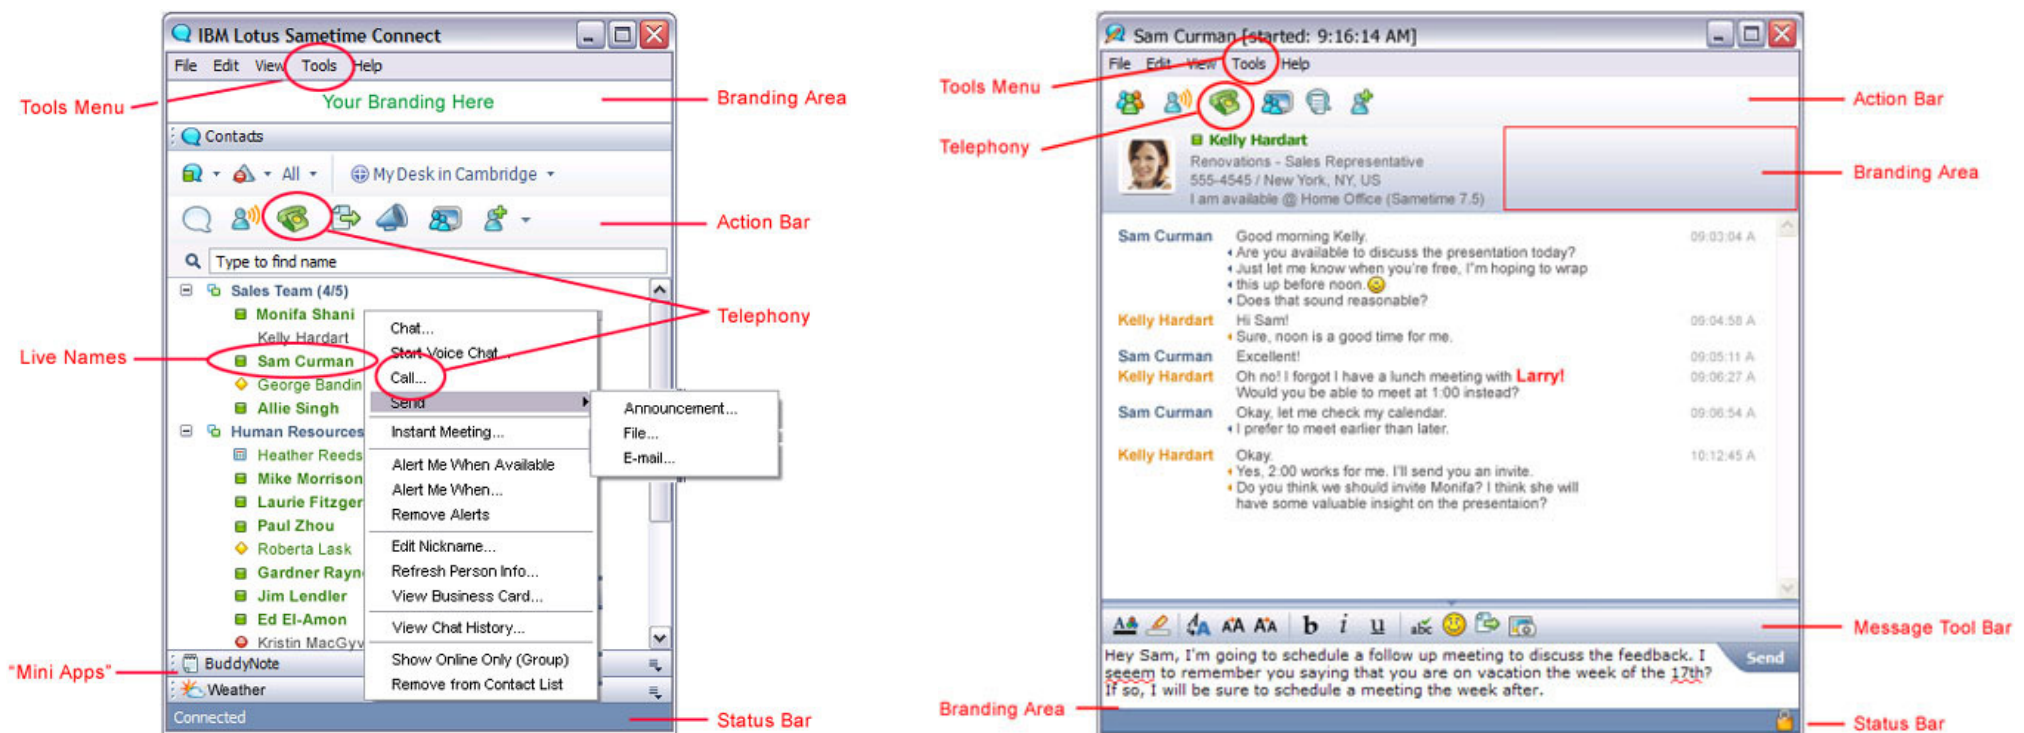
IBM Lotus Sametime Connect

File Edit View Tools Help

Tools Menu

Your Branding Here

Branding Area

Contacts

All

My Desk in Cambridge

Action Bar

Type to find name

Sales Team (4/5)

Monifa Shani

Kelly Hardart

Live Names

Sam Curman

George Bandin

Allie Singh

Human Resources

Heather Reeds

Mike Morrison

Laurie Fitzger

Paul Zhou

Roberta Lask

Gardner Rayn

Jim Lendler

Ed El-Amon

Kristin MacGyv

Chat...

Start Voice Chat...

Call...

Send

Instant Meeting...

Alert Me When Available

Alert Me When...

Remove Alerts

Edit Nickname...

Refresh Person Info...

View Business Card...

View Chat History...

Show Online Only (Group)

Remove from Contact List

Announcement...

File...

E-mail...

Telephony

"Mini Apps"

BuddyNote

Weather

Connected

Status Bar

Sam Curman [started: 9:16:14 AM]

File Edit View Tools Help

Tools Menu

Action Bar

Telephony

Kelly Hardart

Renovations - Sales Representative

555-4545 / New York, NY, US

I am available @ Home Office (Sametime 7.5)

Branding Area

Sam Curman Good morning Kelly. 09:03:04 A

Are you available to discuss the presentation today?

Just let me know when you're free. I'm hoping to wrap

this up before noon.

Does that sound reasonable?

Kelly Hardart Hi Sam! 09:04:58 A

Sure, noon is a good time for me.

Sam Curman Excellent! 09:05:11 A

Kelly Hardart Oh no! I forgot I have a lunch meeting with Larry! 09:06:27 A

Would you be able to meet at 1:00 instead?

Sam Curman Okay, let me check my calendar. 09:06:54 A

I prefer to meet earlier than later.

Kelly Hardart Okay. 10:12:45 A

Yes, 2:00 works for me. I'll send you an invite.

Do you think we should invite Monifa? I think she will have some valuable insight on the presentaion?

b i u

Message Tool Bar

Hey Sam, I'm going to schedule a follow up meeting to discuss the feedback. I seeem to remember you saying that you are on vacation the week of the 17th? If so, I will be sure to schedule a meeting the week after.

Send

Branding Area

Status Bar